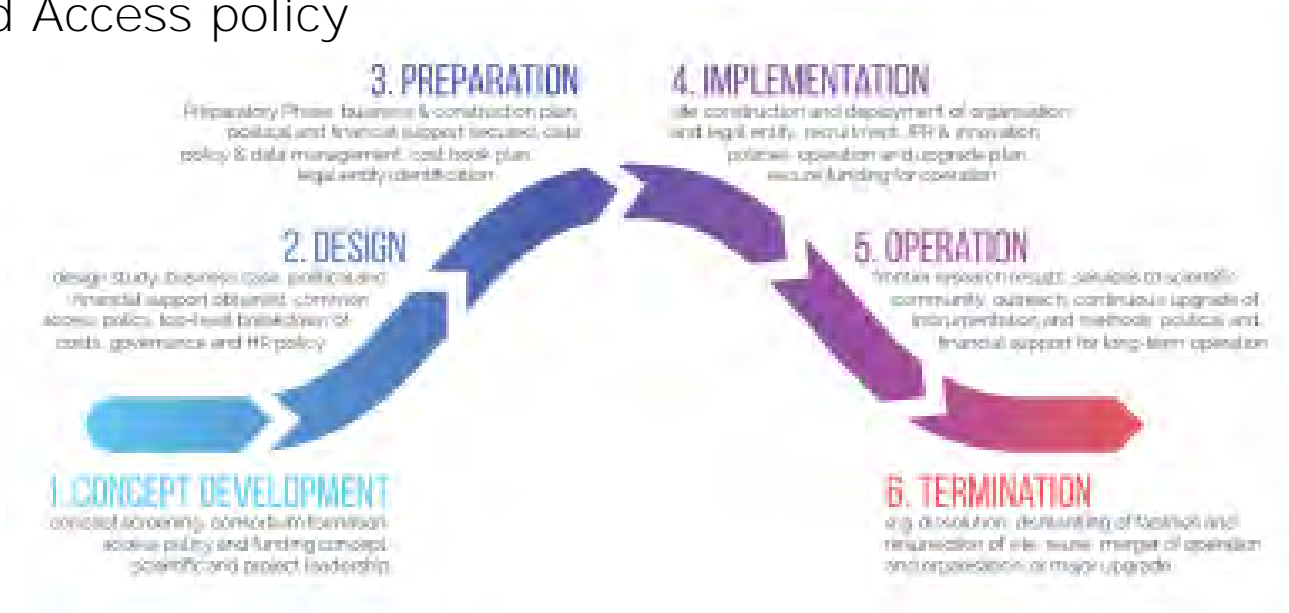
d Access policy

3. PREPARATION
Preparatory Phase: business & construction plan, political and financial support secured, data policy & data management, cost book plan, legal entity identification

4. IMPLEMENTATION
site construction and deployment of organisation and legal entity, recruitment, IPR & innovation policies, operation and upgrade plan, secure funding for operation

2. DESIGN
design study, business case, political and financial support obtained, common access policy, top-level breakdown of costs, governance and HR policy

5. OPERATION
frontier research results, services to scientific community, outreach, continuous upgrade of instrumentation and methods, political and financial support for long-term operation

1. CONCEPT DEVELOPMENT
concept screening, consortium formation, access policy and funding concept, scientific and project leadership

6. TERMINATION
e.g. dissolution, dismantling of facilities and rehabilitation of site, reuse, merger of operation and organisation, or major upgrade